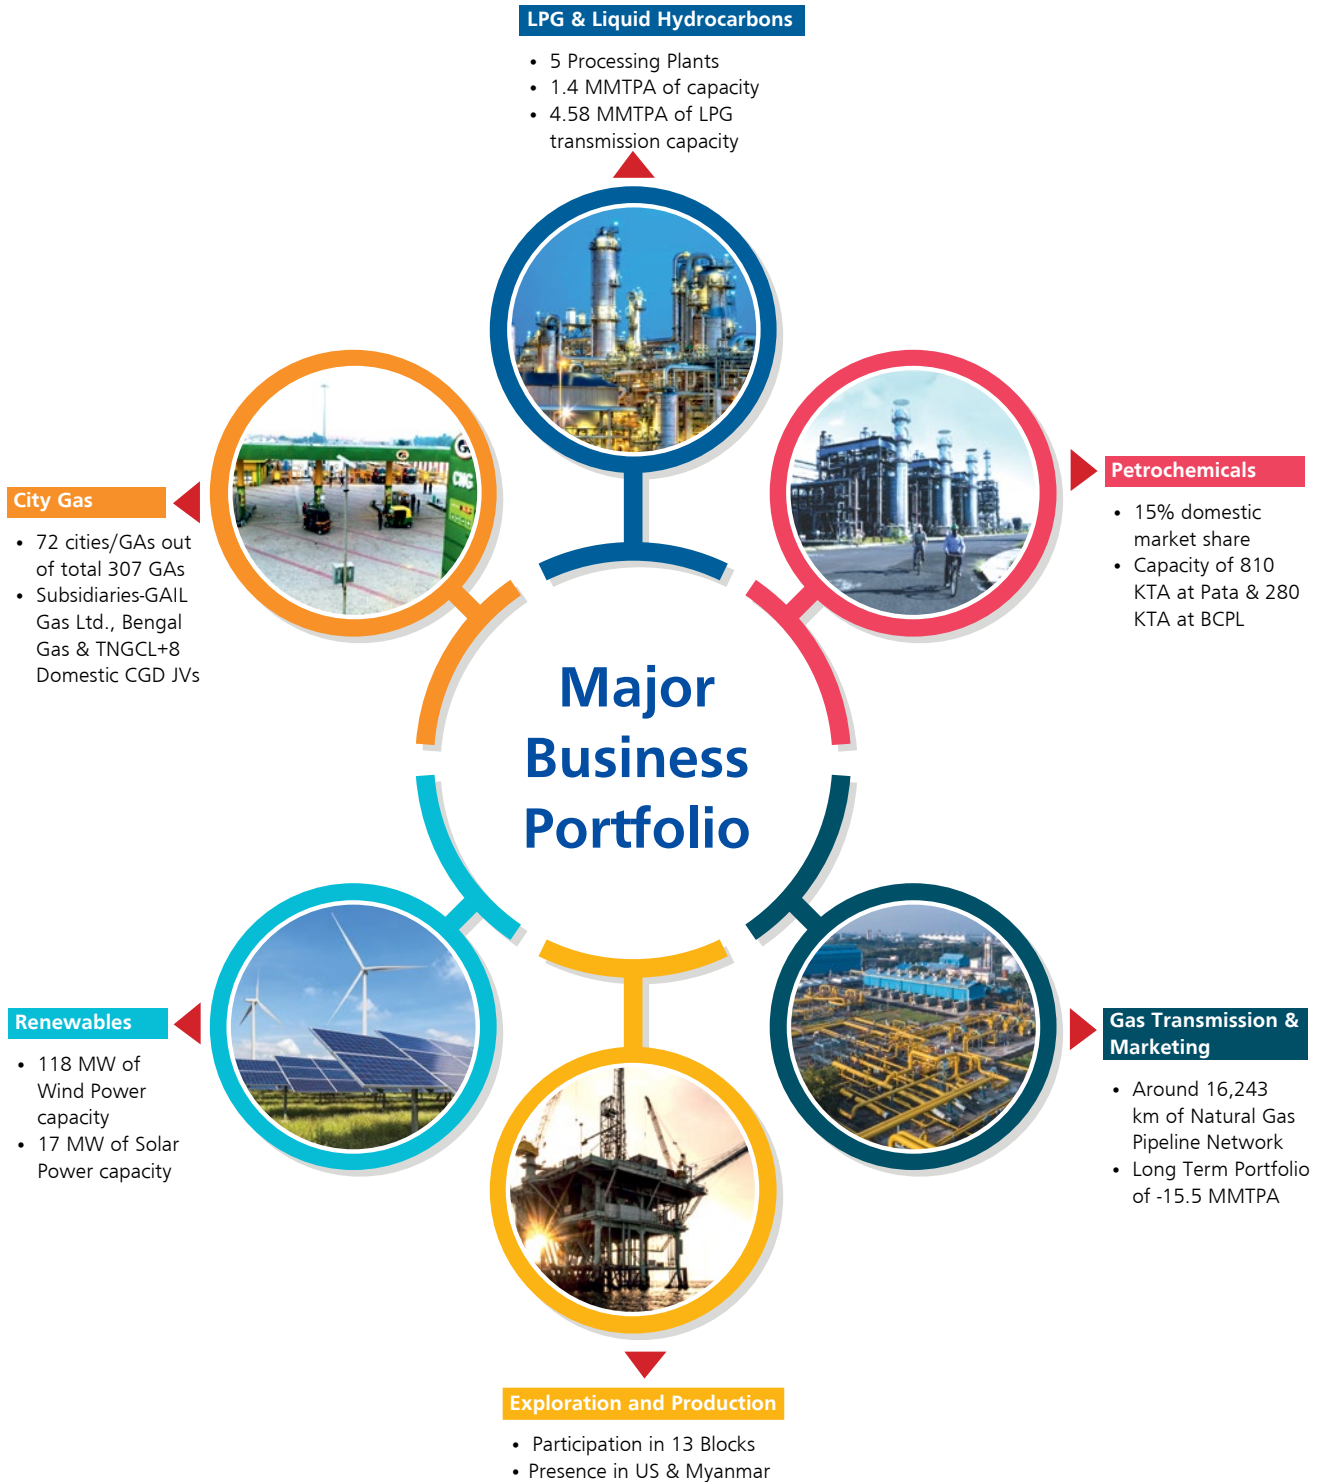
LPG & Liquid Hydrocarbons

- 5 Processing Plants
- 1.4 MMTPA of capacity
- 4.58 MMTPA of LPG transmission capacity

City Gas

- 72 cities/GAs out of total 307 GAs
- Subsidiaries-GAIL Gas Ltd., Bengal Gas & TNGCL+8 Domestic CGD JVs

Petrochemicals

- 15% domestic market share
- Capacity of 810 KTA at Pata & 280 KTA at BCPL

Major Business Portfolio

Renewables

- 118 MW of Wind Power capacity
- 17 MW of Solar Power capacity

Gas Transmission & Marketing

- Around 16,243 km of Natural Gas Pipeline Network
- Long Term Portfolio of -15.5 MMTPA

Exploration and Production

- Participation in 13 Blocks
- Presence in US & Myanmar